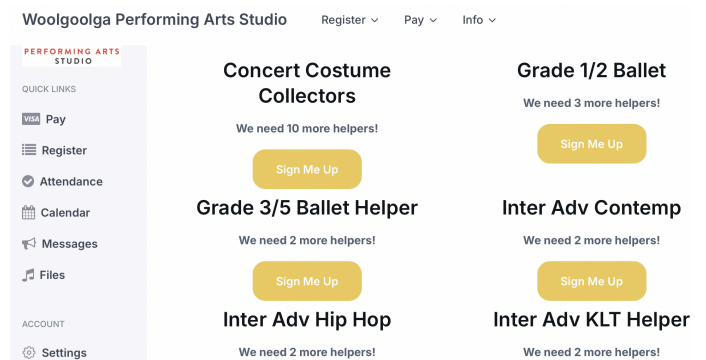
Woolgoolga Performing Arts Studio Register Pay Info

PERFORMING ARTS STUDIO

QUICK LINKS

VISA Pay

Register

Attendance

Calendar

Messages

Files

ACCOUNT

Settings

Concert Costume Collectors

We need 10 more helpers!

Sign Me Up

Grade 1/2 Ballet

We need 3 more helpers!

Sign Me Up

Grade 3/5 Ballet Helper

We need 2 more helpers!

Sign Me Up

Inter Adv Contemp

We need 2 more helpers!

Sign Me Up

Inter Adv Hip Hop

We need 2 more helpers!

Inter Adv KLT Helper

We need 2 more helpers!